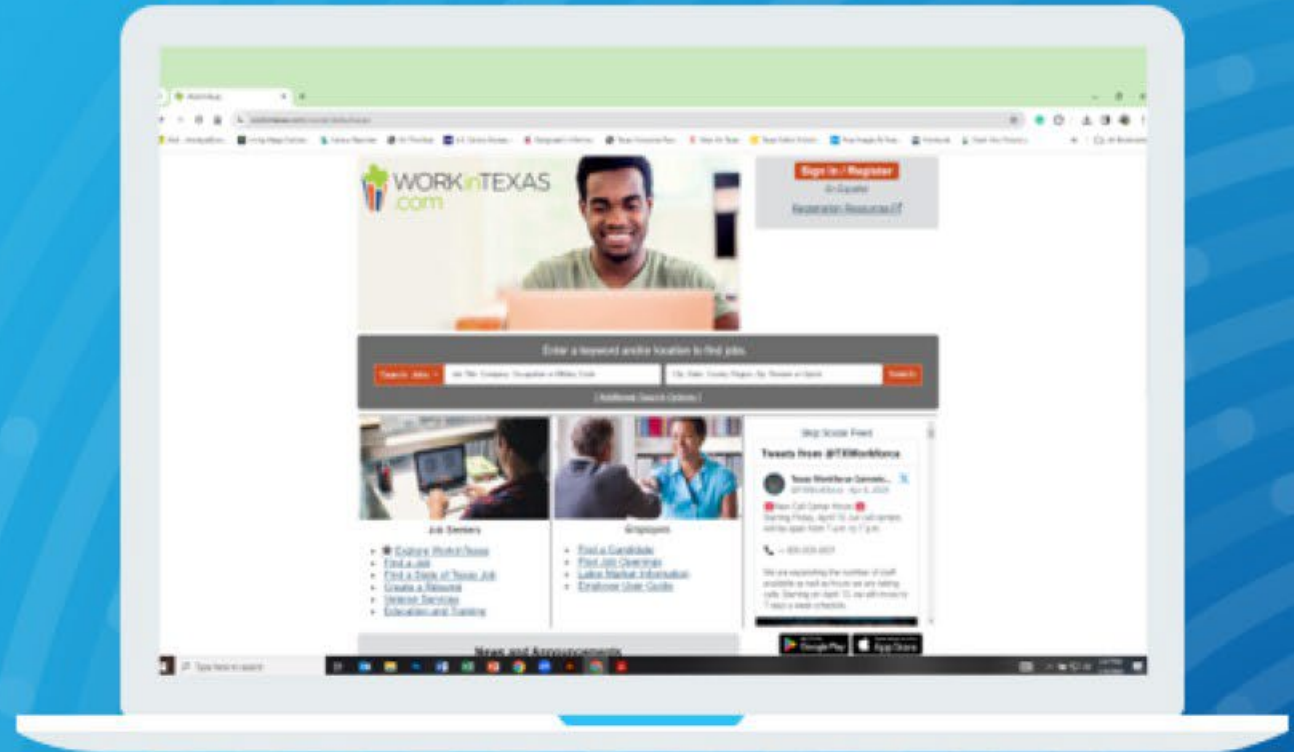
WORKinTEXAS
.com

Sign In / Register
En Español
Registration Resources

Enter a keyword and/or location to find jobs.

Search Jobs
Search
[ Additional Search Options ]

Skip Social Feed
Tweets from @TXWorkforce
Texas Workforce Commis...

Job Seekers
Explore WorkInTexas
Find a Job
Find a State of Texas Job
Create a Résumé
Veteran Services
Education and Training

Employers
Find a Candidate
Post Job Openings
Labor Market Information
Employer User Guide

News and Announcements

Google Play
App Store

Type here to search